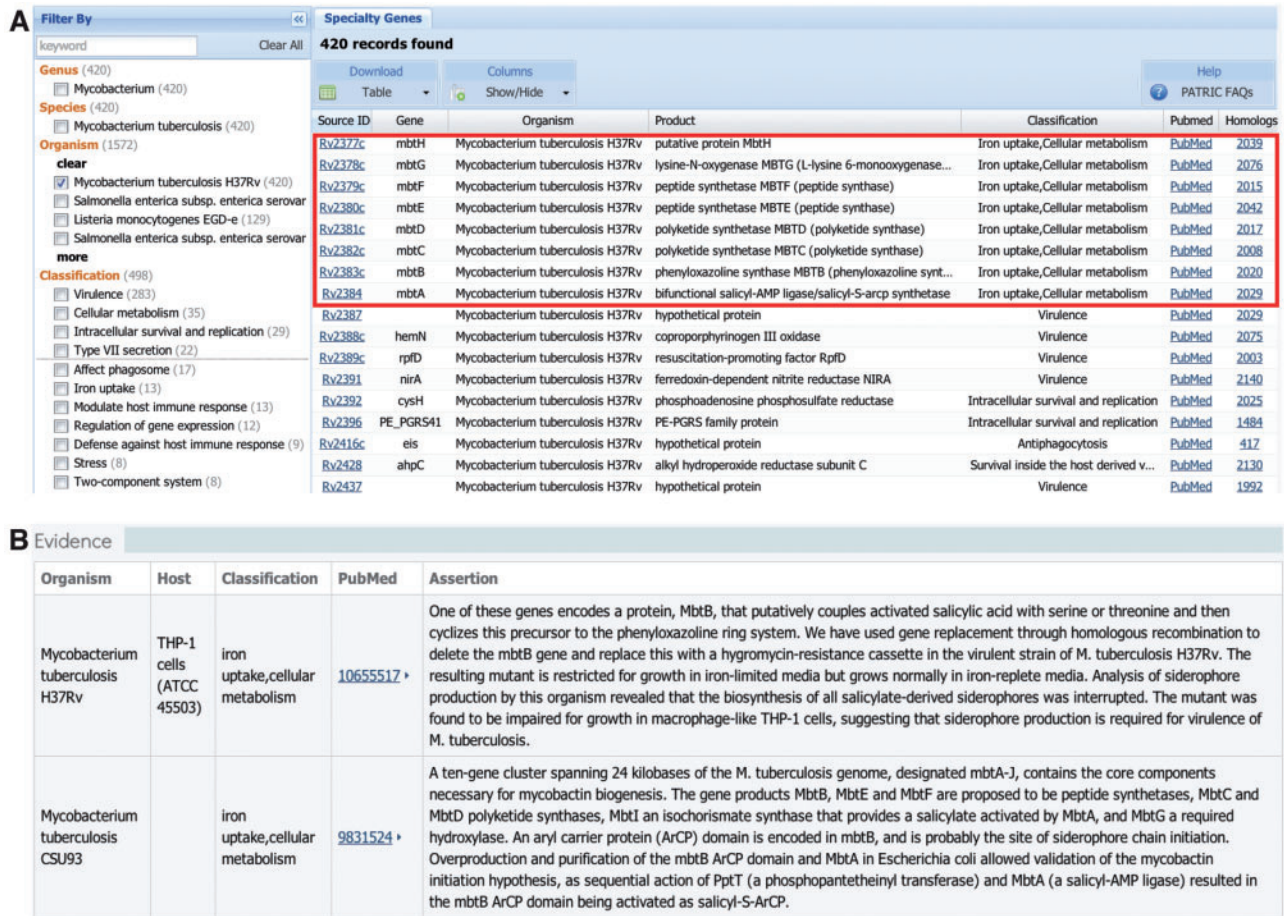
A

Filter By «
keyword Clear All
Genus (420)
Mycobacterium (420)
Species (420)
Mycobacterium tuberculosis (420)
Organism (1572)
clear
Mycobacterium tuberculosis H37Rv (420)
Salmonella enterica subsp. enterica serovar
Listeria monocytogenes EGD-e (129)
Salmonella enterica subsp. enterica serovar
more
Classification (498)
Virulence (283)
Cellular metabolism (35)
Intracellular survival and replication (29)
Type VII secretion (22)
Affect phagosome (17)
Iron uptake (13)
Modulate host immune response (13)
Regulation of gene expression (12)
Defense against host immune response (9)
Stress (8)
Two-component system (8)

Specialty Genes
420 records found
Download Table
Columns Show/Hide
Help PATRIC FAQs

| Source ID | Gene | Organism | Product | Classification | Pubmed | Homologs |
|---|---|---|---|---|---|---|
| Rv2377c | mbtH | Mycobacterium tuberculosis H37Rv | putative protein MbtH | Iron uptake,Cellular metabolism | PubMed | 2039 |
| Rv2378c | mbtG | Mycobacterium tuberculosis H37Rv | lysine-N-oxygenase MBTG (L-lysine 6-monooxygenase... | Iron uptake,Cellular metabolism | PubMed | 2076 |
| Rv2379c | mbtF | Mycobacterium tuberculosis H37Rv | peptide synthetase MBTF (peptide synthase) | Iron uptake,Cellular metabolism | PubMed | 2015 |
| Rv2380c | mbtE | Mycobacterium tuberculosis H37Rv | peptide synthetase MBTE (peptide synthase) | Iron uptake,Cellular metabolism | PubMed | 2042 |
| Rv2381c | mbtD | Mycobacterium tuberculosis H37Rv | polyketide synthetase MBTD (polyketide synthase) | Iron uptake,Cellular metabolism | PubMed | 2017 |
| Rv2382c | mbtC | Mycobacterium tuberculosis H37Rv | polyketide synthetase MBTC (polyketide synthase) | Iron uptake,Cellular metabolism | PubMed | 2008 |
| Rv2383c | mbtB | Mycobacterium tuberculosis H37Rv | phenyloxazoline synthase MBTB (phenyloxazoline synt... | Iron uptake,Cellular metabolism | PubMed | 2020 |
| Rv2384 | mbtA | Mycobacterium tuberculosis H37Rv | bifunctional salicyl-AMP ligase/salicyl-S-arcp synthetase | Iron uptake,Cellular metabolism | PubMed | 2029 |
| Rv2387 | | Mycobacterium tuberculosis H37Rv | hypothetical protein | Virulence | PubMed | 2029 |
| Rv2388c | hemN | Mycobacterium tuberculosis H37Rv | coproporphyrinogen III oxidase | Virulence | PubMed | 2075 |
| Rv2389c | rpfD | Mycobacterium tuberculosis H37Rv | resuscitation-promoting factor RpfD | Virulence | PubMed | 2003 |
| Rv2391 | nirA | Mycobacterium tuberculosis H37Rv | ferredoxin-dependent nitrite reductase NIRA | Virulence | PubMed | 2140 |
| Rv2392 | cysH | Mycobacterium tuberculosis H37Rv | phosphoadenosine phosphosulfate reductase | Intracellular survival and replication | PubMed | 2025 |
| Rv2396 | PE_PGRS41 | Mycobacterium tuberculosis H37Rv | PE-PGRS family protein | Intracellular survival and replication | PubMed | 1484 |
| Rv2416c | eis | Mycobacterium tuberculosis H37Rv | hypothetical protein | Antiphagocytosis | PubMed | 417 |
| Rv2428 | ahpC | Mycobacterium tuberculosis H37Rv | alkyl hydroperoxide reductase subunit C | Survival inside the host derived v... | PubMed | 2130 |
| Rv2437 | | Mycobacterium tuberculosis H37Rv | hypothetical protein | Virulence | PubMed | 1992 |

B Evidence

| Organism | Host | Classification | PubMed | Assertion |
|---|---|---|---|---|
| Mycobacterium tuberculosis H37Rv | THP-1 cells (ATCC 45503) | iron uptake,cellular metabolism | 10655517 | One of these genes encodes a protein, MbtB, that putatively couples activated salicylic acid with serine or threonine and then cyclizes this precursor to the phenyloxazoline ring system. We have used gene replacement through homologous recombination to delete the mbtB gene and replace this with a hygromycin-resistance cassette in the virulent strain of M. tuberculosis H37Rv. The resulting mutant is restricted for growth in iron-limited media but grows normally in iron-replete media. Analysis of siderophore production by this organism revealed that the biosynthesis of all salicylate-derived siderophores was interrupted. The mutant was found to be impaired for growth in macrophage-like THP-1 cells, suggesting that siderophore production is required for virulence of M. tuberculosis. |
| Mycobacterium tuberculosis CSU93 | | iron uptake,cellular metabolism | 9831524 | A ten-gene cluster spanning 24 kilobases of the M. tuberculosis genome, designated mbtA-J, contains the core components necessary for mycobactin biogenesis. The gene products MbtB, MbtE and MbtF are proposed to be peptide synthetases, MbtC and MbtD polyketide synthases, MbtI an isochorismate synthase that provides a salicylate activated by MbtA, and MbtG a required hydroxylase. An aryl carrier protein (ArCP) domain is encoded in mbtB, and is probably the site of siderophore chain initiation. Overproduction and purification of the mbtB ArCP domain and MbtA in Escherichia coli allowed validation of the mycobactin initiation hypothesis, as sequential action of PptT (a phosphopantetheinyl transferase) and MbtA (a salicyl-AMP ligase) resulted in the mbtB ArCP domain being activated as salicyl-S-ArCP. |